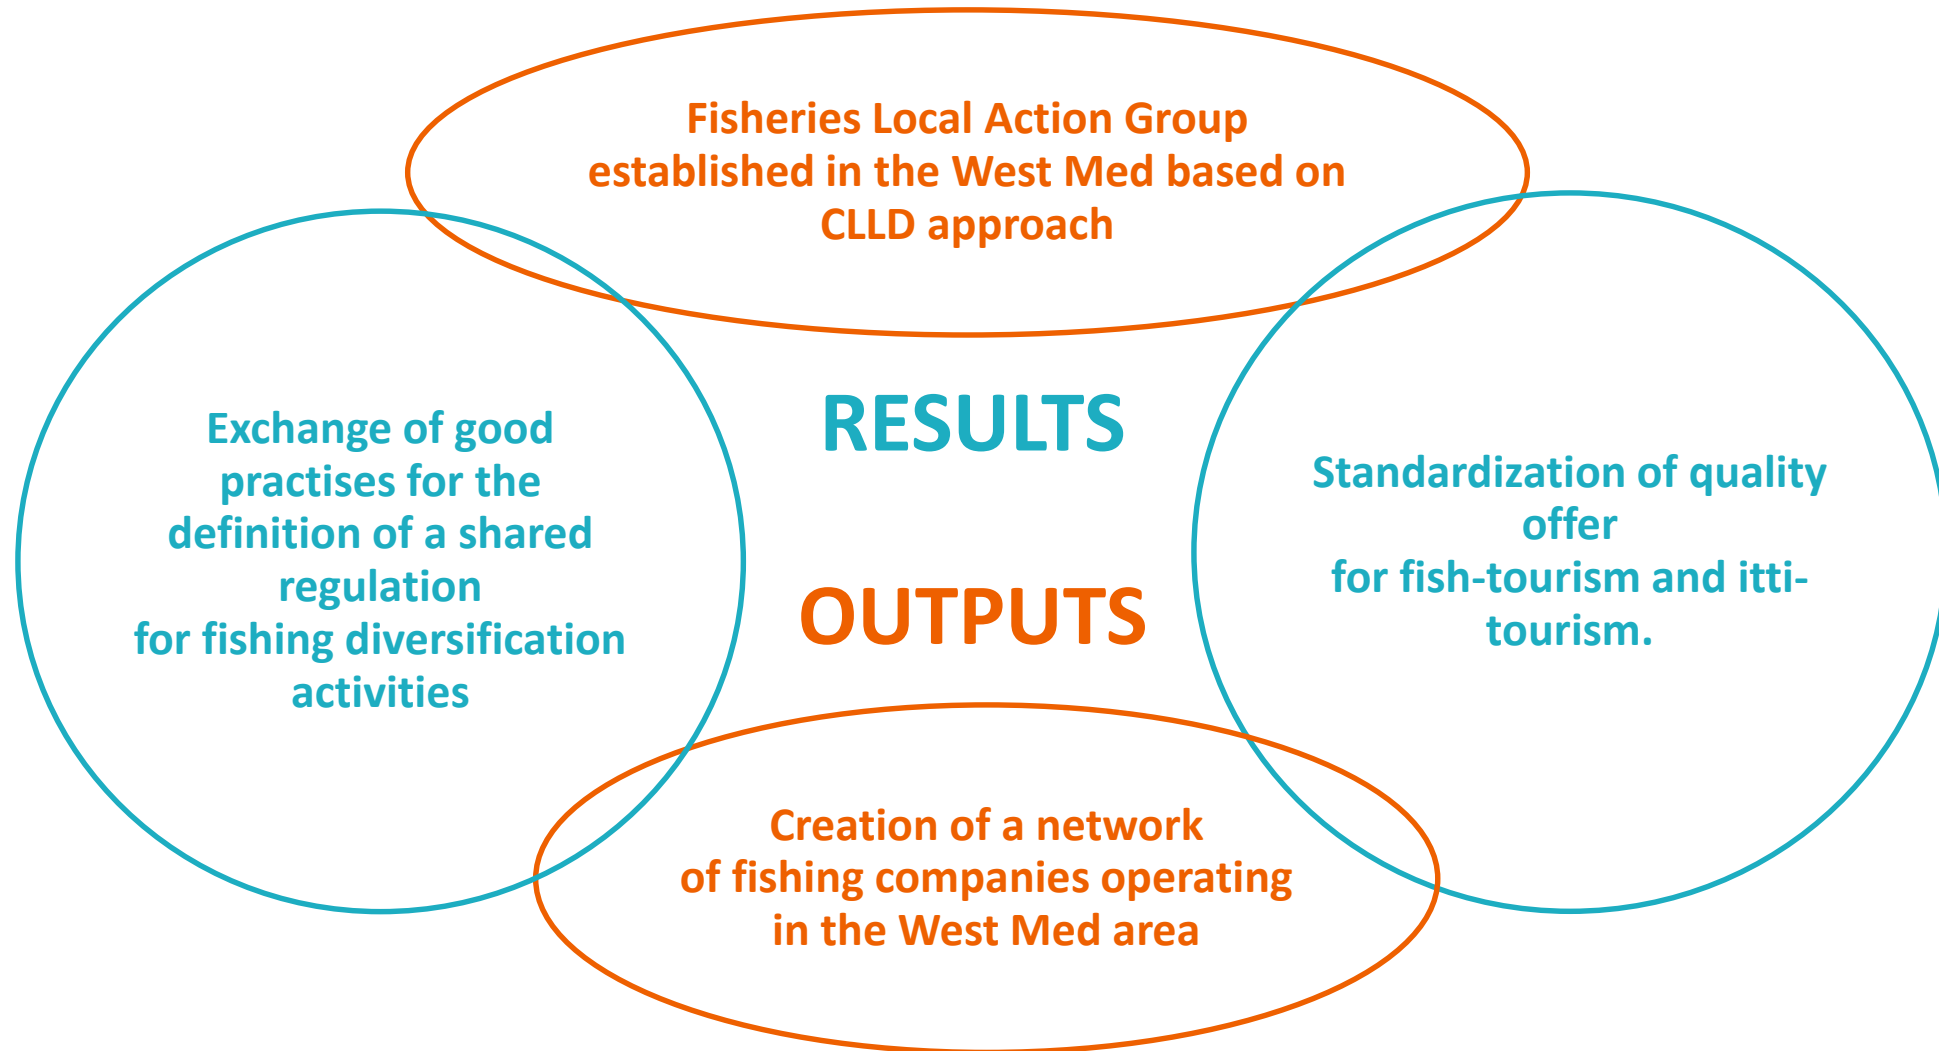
Fisheries Local Action Group established in the West Med based on CLLD approach

Exchange of good practises for the definition of a shared regulation for fishing diversification activities

RESULTS

OUTPUTS

Standardization of quality offer for fish-tourism and itti-tourism.

Creation of a network of fishing companies operating in the West Med area